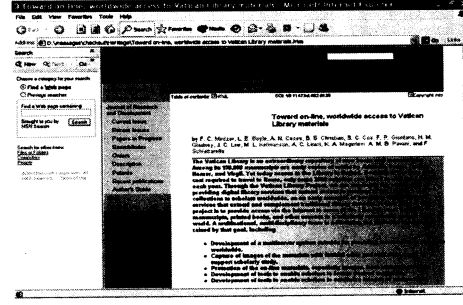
Toward on-line, worldwide access to Vatican Library materials - Microsoft Internet Explorer

File Edit View Favorites Tools Help

Back Search Favorites Media

Address D:\messages\chochul\foreign\Toward on-line, worldwide access to Vatican Library materials.htm Go Links

Search

New Next

Choose a category for your search:
Find a Web page
Previous searches

Find a Web page containing:

Search

Brought to you by MSN Search

Search for other items:
Files or Folders
Computers
People

Journal of Research and Development
Current issue
Recent issues
Papers in progress
Search
Orders
Description
Patents
Recent publications
Author's Guide

Table of contents: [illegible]

DOI: 10.1147/rd.402.0139

Copyright info

Toward on-line, worldwide access to Vatican Library materials

by F. C. Mintzer, L. E. Boyle, A. N. Cazes, B. S. Christian, S. C. Cox, F. P. Giordano, H. M. Gladney, J. C. Lee, M. L. Kelmanson, A. C. Lirani, K. A. Magerlein, A. M. B. Pavani, and F. Schiattarella

The Vatican Library is an extraordinary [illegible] Among its 150,000 manuscripts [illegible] Homer, and Virgil. Yet today access to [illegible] and expensive to travel to Rome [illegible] each year. Through the Vatican Library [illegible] providing digital library services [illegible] collections to scholars worldwide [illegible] project is to provide access via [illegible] raised by that goal, including

Development of a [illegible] worldwide.
Capture of images of the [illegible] approved scholarly study.
Protection of the on-line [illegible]
Development of tools to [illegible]

Internet